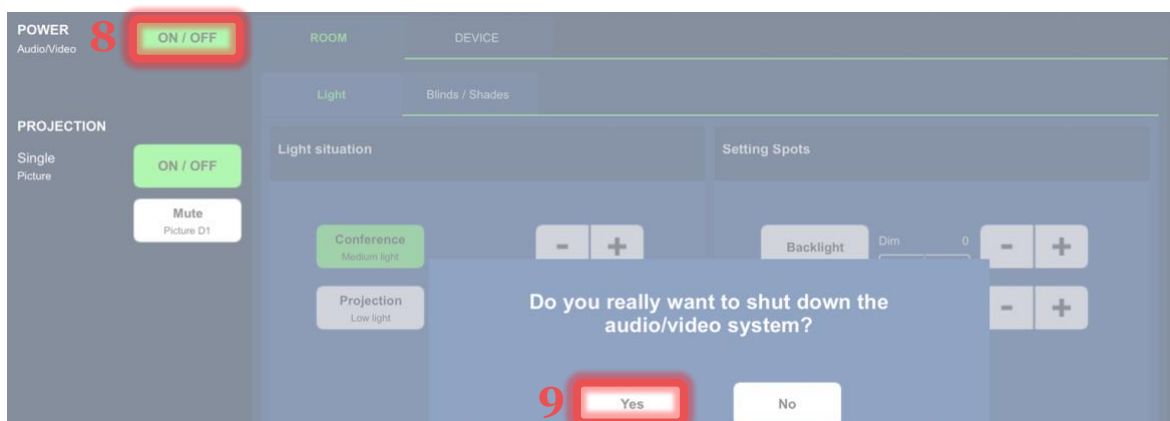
POWER
Audio/Video

8 ON / OFF

ROOM

DEVICE

Light

Blinds / Shades

PROJECTION

Single
Picture

ON / OFF

Mute
Picture D1

Light situation

Conference
Medium light

- +

Projection
Low light

Setting Spots

Backlight

Dim 0

- +

- +

Do you really want to shut down the audio/video system?

9 Yes

No